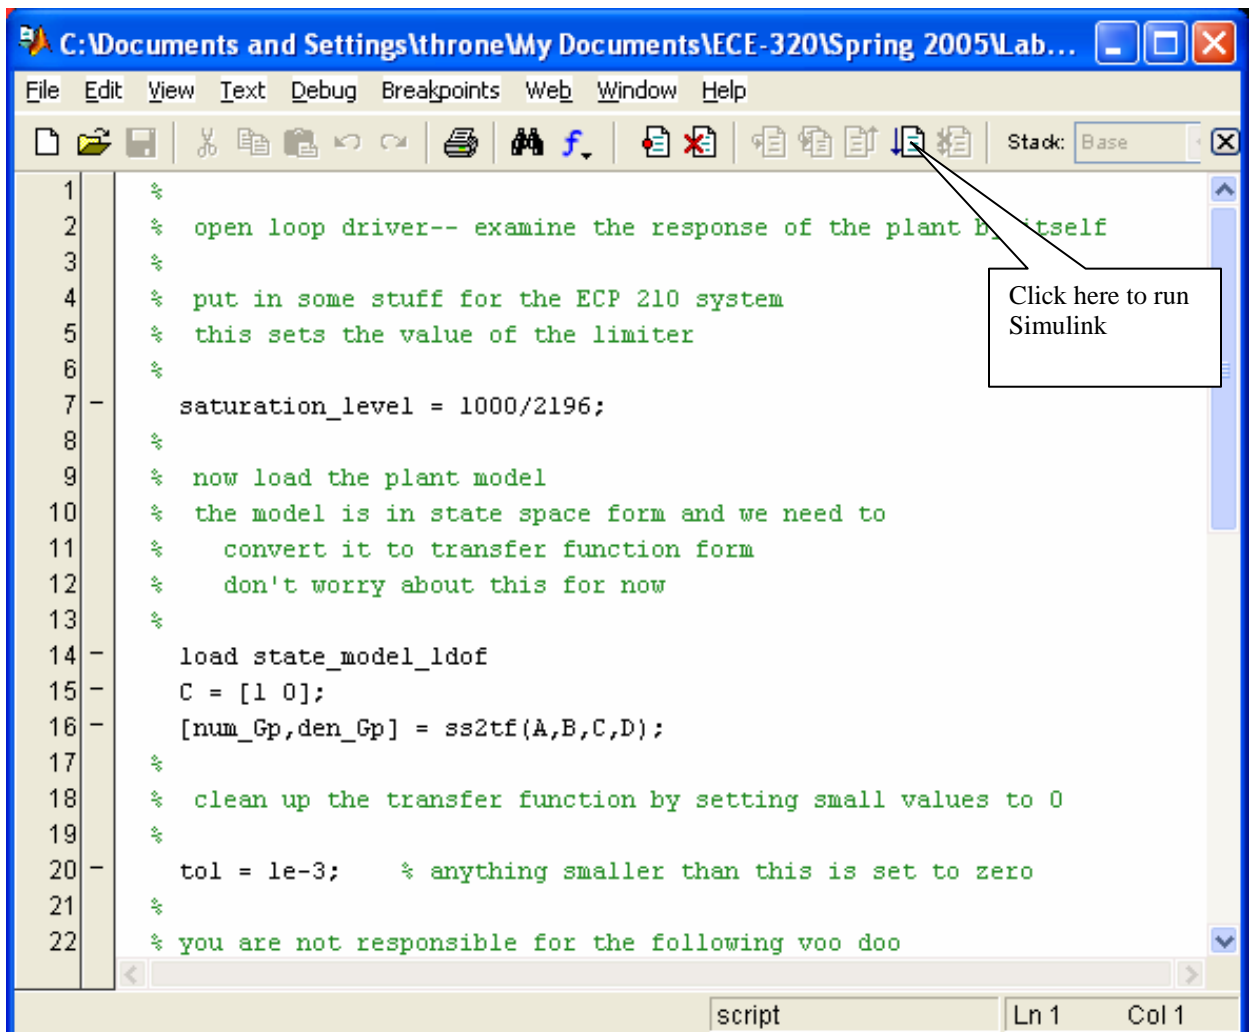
C:\Documents and Settings\throne\My Documents\ECE-320\Spring 2005\Lab...

File Edit View Text Debug Breakpoints Web Window Help

Stack: Base

1 %
2 % open loop driver-- examine the response of the plant b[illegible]itself
3 %
4 % put in some stuff for the ECP 210 system
5 % this sets the value of the limiter
6 %
7 – saturation_level = 1000/2196;
8 %
9 % now load the plant model
10 % the model is in state space form and we need to
11 % convert it to transfer function form
12 % don't worry about this for now
13 %
14 – load state_model_1dof
15 – C = [1 0];
16 – [num_Gp,den_Gp] = ss2tf(A,B,C,D);
17 %
18 % clean up the transfer function by setting small values to 0
19 %
20 – tol = 1e-3; % anything smaller than this is set to zero
21 %
22 % you are not responsible for the following voo doo

Click here to run Simulink

script Ln 1 Col 1